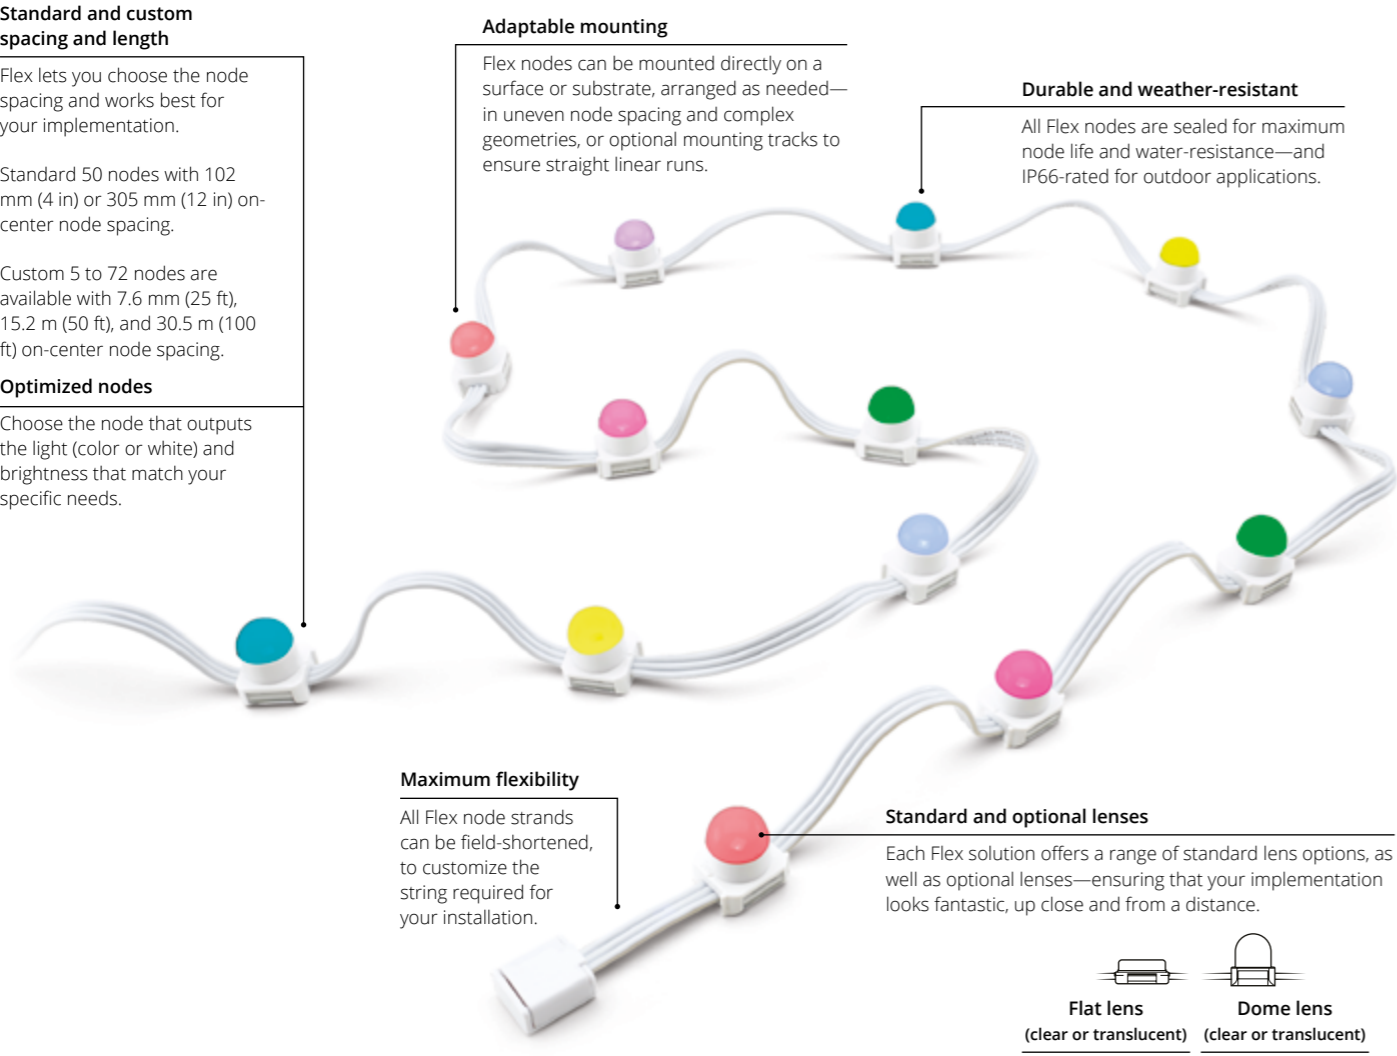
Standard and custom spacing and length

Flex lets you choose the node spacing and works best for your implementation.

Standard 50 nodes with 102 mm (4 in) or 305 mm (12 in) on-center node spacing.

Custom 5 to 72 nodes are available with 7.6 mm (25 ft), 15.2 m (50 ft), and 30.5 m (100 ft) on-center node spacing.

Optimized nodes

Choose the node that outputs the light (color or white) and brightness that match your specific needs.

Adaptable mounting

Flex nodes can be mounted directly on a surface or substrate, arranged as needed—in uneven node spacing and complex geometries, or optional mounting tracks to ensure straight linear runs.

Durable and weather-resistant

All Flex nodes are sealed for maximum node life and water-resistance—and IP66-rated for outdoor applications.

Maximum flexibility

All Flex node strands can be field-shortened, to customize the string required for your installation.

Standard and optional lenses

Each Flex solution offers a range of standard lens options, as well as optional lenses—ensuring that your implementation looks fantastic, up close and from a distance.

Flat lens
(clear or translucent)

Dome lens
(clear or translucent)